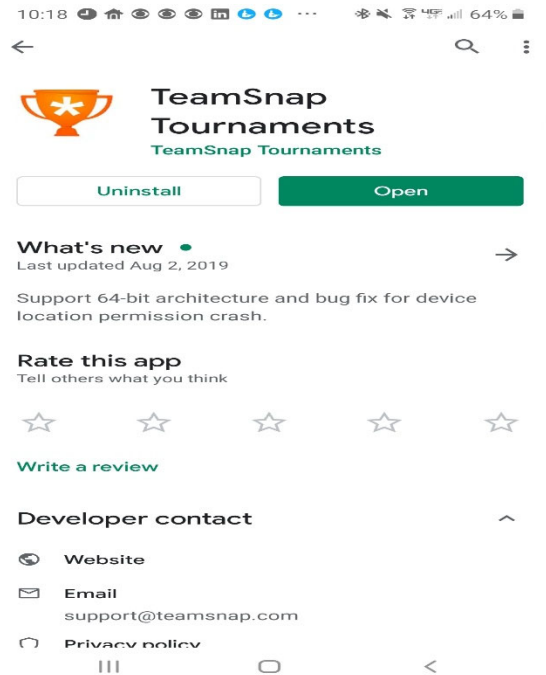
10:18 ··· 64%

TeamSnap Tournaments
TeamSnap Tournaments

Uninstall
Open

What's new •
Last updated Aug 2, 2019

Support 64-bit architecture and bug fix for device location permission crash.

Rate this app
Tell others what you think

Write a review

Developer contact

Website

Email
support@teamsnap.com

Privacy policy